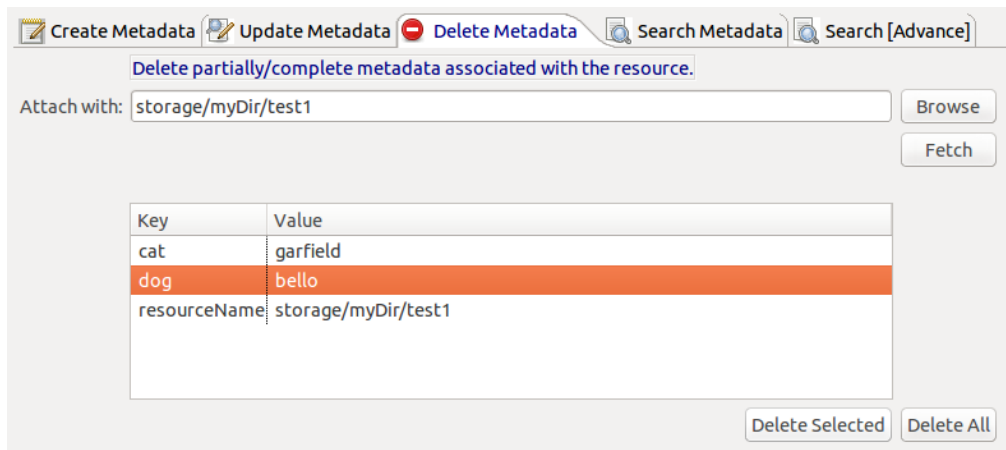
Create Metadata | Update Metadata | Delete Metadata | Search Metadata | Search [Advance]

Delete partially/complete metadata associated with the resource.

Attach with: storage/myDir/test1 Browse

Fetch

| Key | Value |
|---|---|
| cat | garfield |
| dog | bello |
| resourceName | storage/myDir/test1 |

Delete Selected Delete All